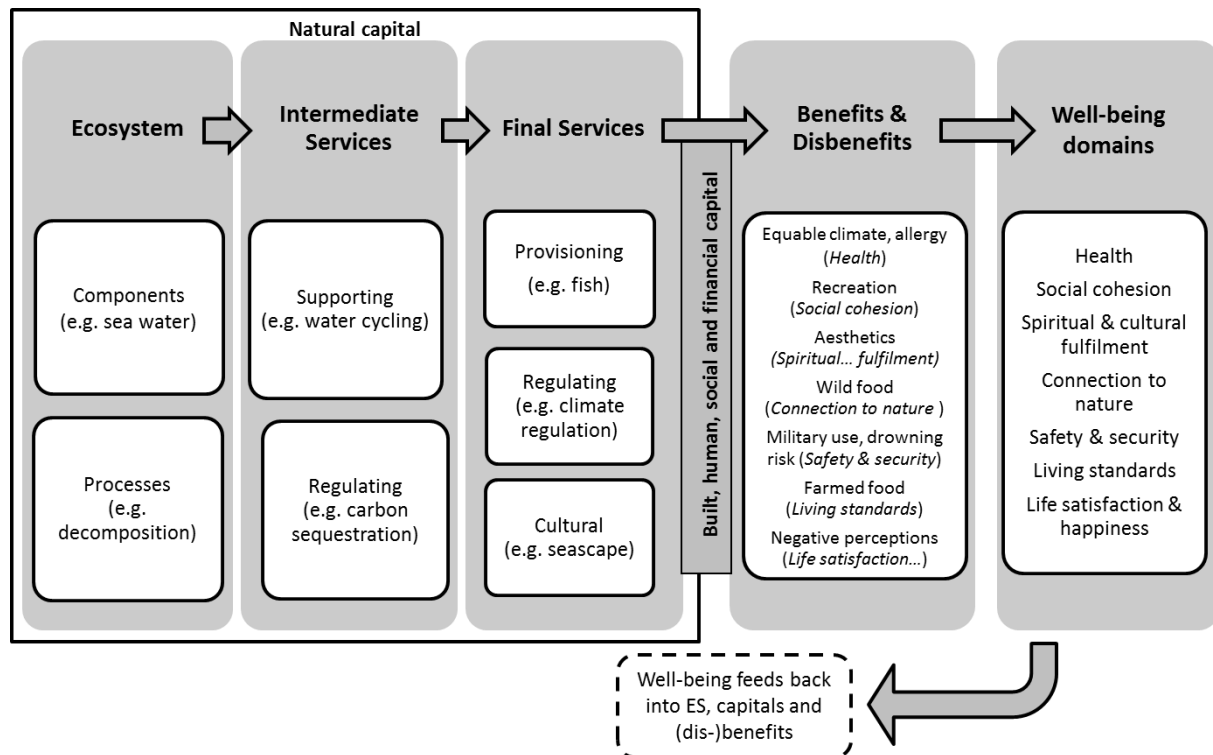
Natural capital

Ecosystem

Intermediate Services

Final Services

Benefits & Disbenefits

Well-being domains

Components (e.g. sea water)

Processes (e.g. decomposition)

Supporting (e.g. water cycling)

Regulating (e.g. carbon sequestration)

Provisioning (e.g. fish)

Regulating (e.g. climate regulation)

Cultural (e.g. seascape)

Built, human, social and financial capital

Equable climate, allergy (*Health*)
Recreation (*Social cohesion*)
Aesthetics (*Spiritual… fulfilment)*
Wild food (*Connection to nature* )
Military use, drowning risk (*Safety & security*)
Farmed food (*Living standards*)
Negative perceptions (*Life satisfaction…*)

Health
Social cohesion
Spiritual & cultural fulfilment
Connection to nature
Safety & security
Living standards
Life satisfaction & happiness

Well-being feeds back into ES, capitals and (dis-)benefits